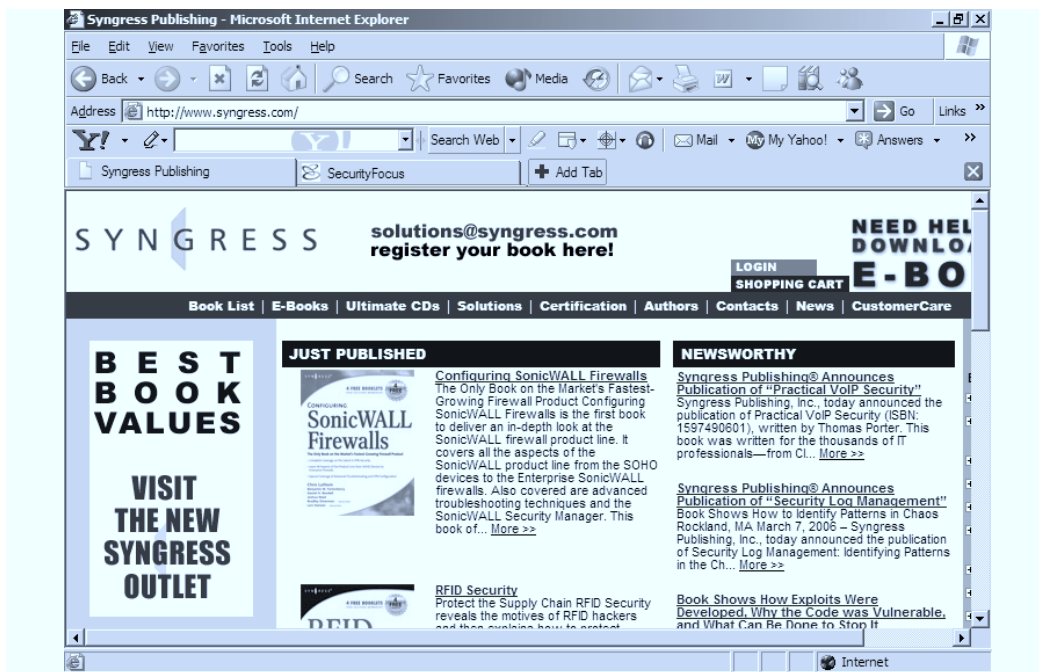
Syngress Publishing - Microsoft Internet Explorer

File Edit View Favorites Tools Help

Back Search Favorites Media

Address http://www.syngress.com/ Go Links

Search Web Mail My Yahoo! Answers

Syngress Publishing SecurityFocus Add Tab

SYNGRESS

solutions@syngress.com
register your book here!

NEED HEL
DOWNLO
LOGIN
SHOPPING CART
E-BO

Book List | E-Books | Ultimate CDs | Solutions | Certification | Authors | Contacts | News | CustomerCare

BEST BOOK VALUES

VISIT THE NEW SYNGRESS OUTLET

JUST PUBLISHED

SonicWALL Firewalls

Configuring SonicWALL Firewalls
The Only Book on the Market's Fastest-Growing Firewall Product Configuring SonicWALL Firewalls is the first book to deliver an in-depth look at the SonicWALL firewall product line. It covers all the aspects of the SonicWALL product line from the SOHO devices to the Enterprise SonicWALL firewalls. Also covered are advanced troubleshooting techniques and the SonicWALL Security Manager. This book of... More >>

RFID Security
Protect the Supply Chain RFID Security reveals the motives of RFID hackers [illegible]

NEWSWORTHY

Syngress Publishing® Announces Publication of "Practical VoIP Security"
Syngress Publishing, Inc., today announced the publication of Practical VoIP Security (ISBN: 1597490601), written by Thomas Porter. This book was written for the thousands of IT professionals—from Cl... More >>

Syngress Publishing® Announces Publication of "Security Log Management"
Book Shows How to Identify Patterns in Chaos Rockland, MA March 7, 2006 – Syngress Publishing, Inc., today announced the publication of Security Log Management: Identifying Patterns in the Ch... More >>

Book Shows How Exploits Were Developed, Why the Code was Vulnerable, and What Can Be Done to Stop It

Internet